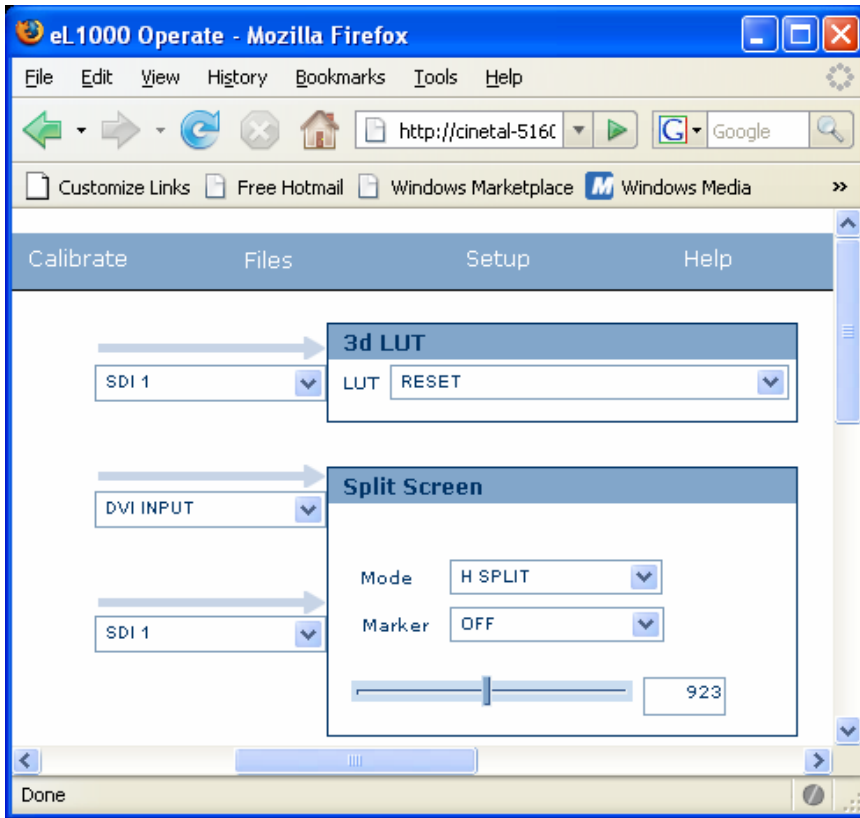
eL1000 Operate - Mozilla Firefox

File Edit View History Bookmarks Tools Help

http://cinetal-516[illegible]

Google

Customize Links Free Hotmail Windows Marketplace Windows Media »

Calibrate Files Setup Help

SDI 1

3d LUT

LUT RESET

DVI INPUT

Split Screen

SDI 1

Mode H SPLIT

Marker OFF

923

Done